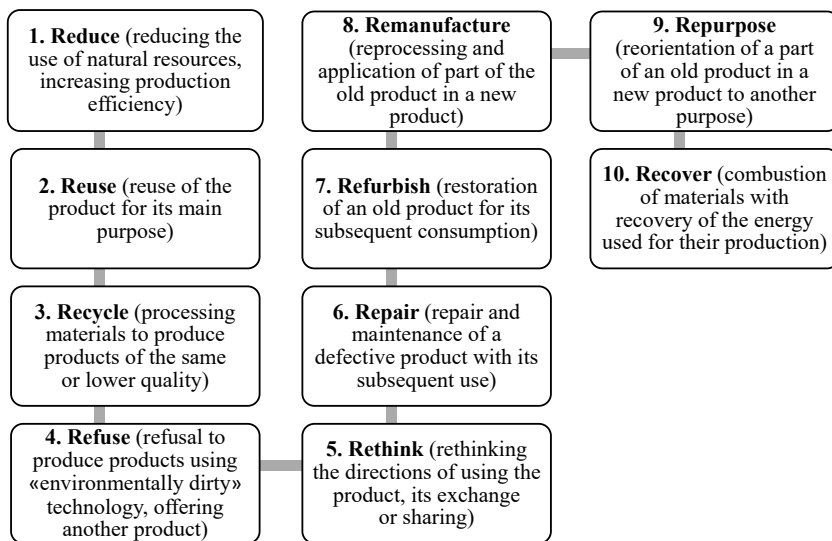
**1. Reduce** (reducing the use of natural resources, increasing production efficiency)

**2. Reuse** (reuse of the product for its main purpose)

**3. Recycle** (processing materials to produce products of the same or lower quality)

**4. Refuse** (refusal to produce products using «environmentally dirty» technology, offering another product)

**5. Rethink** (rethinking the directions of using the product, its exchange or sharing)

**6. Repair** (repair and maintenance of a defective product with its subsequent use)

**7. Refurbish** (restoration of an old product for its subsequent consumption)

**8. Remanufacture** (reprocessing and application of part of the old product in a new product)

**9. Repurpose** (reorientation of a part of an old product in a new product to another purpose)

**10. Recover** (combustion of materials with recovery of the energy used for their production)